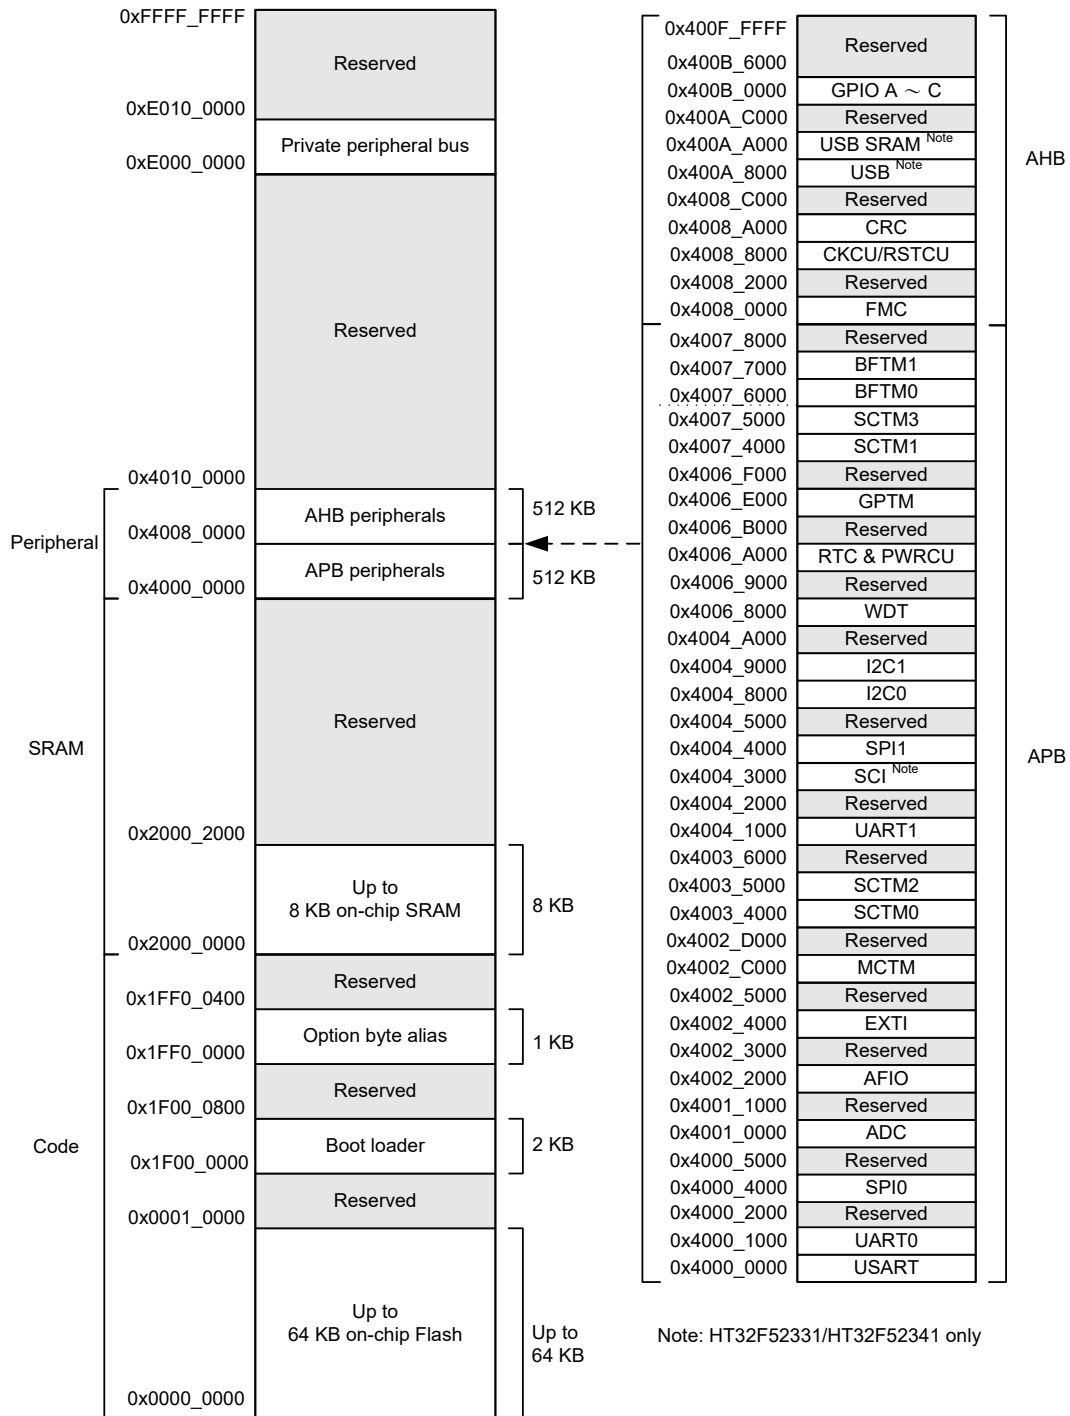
0xFFFF_FFFF
Reserved
0xE010_0000
Private peripheral bus
0xE000_0000
Reserved
0x4010_0000
AHB peripherals
512 KB
Peripheral
0x4008_0000
APB peripherals
512 KB
0x4000_0000
Reserved
SRAM
0x2000_2000
Up to
8 KB on-chip SRAM
8 KB
0x2000_0000
Reserved
0x1FF0_0400
Option byte alias
1 KB
0x1FF0_0000
Reserved
0x1F00_0800
Code
Boot loader
2 KB
0x1F00_0000
Reserved
0x0001_0000
Up to
64 KB on-chip Flash
Up to
64 KB
0x0000_0000

| Address | Peripheral |
|---|---|
| 0x400F_FFFF | Reserved |
| 0x400B_6000 | |
| 0x400B_0000 | GPIO A ～ C |
| 0x400A_C000 | Reserved |
| 0x400A_A000 | USB SRAM Note |
| 0x400A_8000 | USB Note |
| 0x4008_C000 | Reserved |
| 0x4008_A000 | CRC |
| 0x4008_8000 | CKCU/RSTCU |
| 0x4008_2000 | Reserved |
| 0x4008_0000 | FMC |
| 0x4007_8000 | Reserved |
| 0x4007_7000 | BFTM1 |
| 0x4007_6000 | BFTM0 |
| 0x4007_5000 | SCTM3 |
| 0x4007_4000 | SCTM1 |
| 0x4006_F000 | Reserved |
| 0x4006_E000 | GPTM |
| 0x4006_B000 | Reserved |
| 0x4006_A000 | RTC & PWRCU |
| 0x4006_9000 | Reserved |
| 0x4006_8000 | WDT |
| 0x4004_A000 | Reserved |
| 0x4004_9000 | I2C1 |
| 0x4004_8000 | I2C0 |
| 0x4004_5000 | Reserved |
| 0x4004_4000 | SPI1 |
| 0x4004_3000 | SCI Note |
| 0x4004_2000 | Reserved |
| 0x4004_1000 | UART1 |
| 0x4003_6000 | Reserved |
| 0x4003_5000 | SCTM2 |
| 0x4003_4000 | SCTM0 |
| 0x4002_D000 | Reserved |
| 0x4002_C000 | MCTM |
| 0x4002_5000 | Reserved |
| 0x4002_4000 | EXTI |
| 0x4002_3000 | Reserved |
| 0x4002_2000 | AFIO |
| 0x4001_1000 | Reserved |
| 0x4001_0000 | ADC |
| 0x4000_5000 | Reserved |
| 0x4000_4000 | SPI0 |
| 0x4000_2000 | Reserved |
| 0x4000_1000 | UART0 |
| 0x4000_0000 | USART |

AHB
APB

Note: HT32F52331/HT32F52341 only